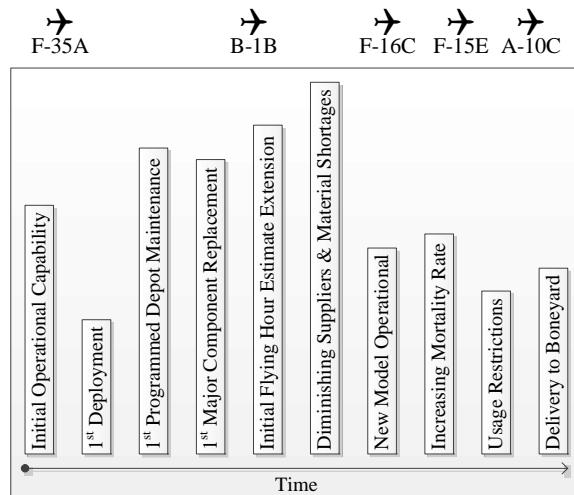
F-35A B-1B F-16C F-15E A-10C

Initial Operational Capability

$1^{st}$ Deployment

$1^{st}$ Programmed Depot Maintenance

$1^{st}$ Major Component Replacement

Initial Flying Hour Estimate Extension

Diminishing Suppliers & Material Shortages

New Model Operational

Increasing Mortality Rate

Usage Restrictions

Delivery to Boneyard

Time